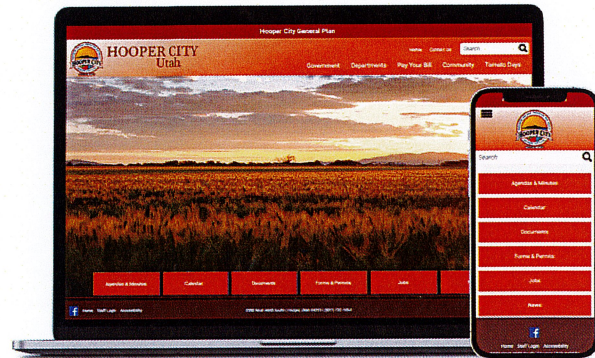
Hooper City General Plan

HOOPER CITY
Utah

Home Contact Us Search

Government Departments Pay Your Bill Community Tomato Days

Agendas & Minutes Calendar Documents Forms & Permits Jobs

Home Staff Login Accessibility

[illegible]

Search

Agendas & Minutes

Calendar

Documents

Forms & Permits

Jobs

News

Home Staff Login Accessibility